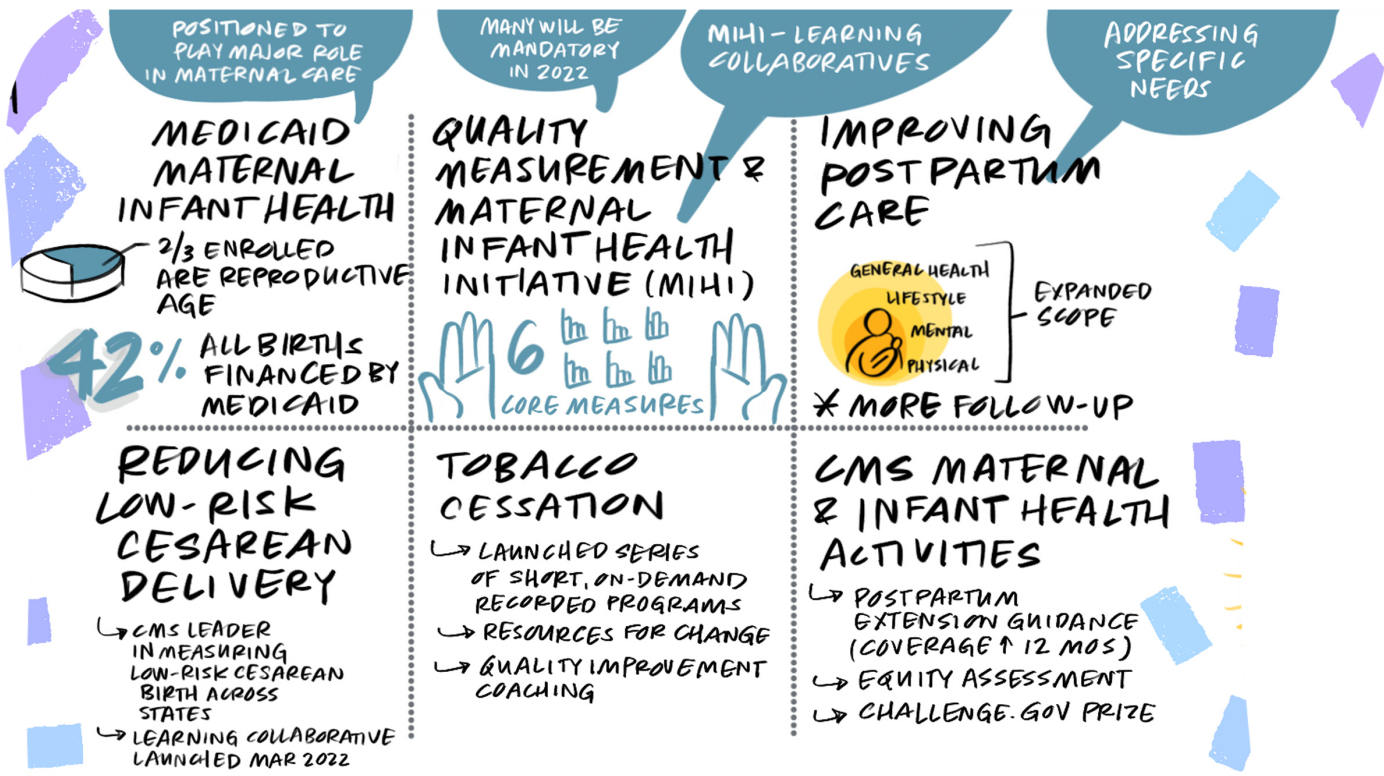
POSITIONED TO PLAY MAJOR ROLE IN MATERNAL CARE

MEDICAID MATERNAL INFANT HEALTH

2/3 ENROLLED ARE REPRODUCTIVE AGE

42% ALL BIRTHS FINANCED BY MEDICAID

MANY WILL BE MANDATORY IN 2022

MIHI - LEARNING COLLABORATIVES

QUALITY MEASUREMENT & MATERNAL INFANT HEALTH INITIATIVE (MIHI)

6 CORE MEASURES

ADDRESSING SPECIFIC NEEDS

IMPROVING POSTPARTUM CARE

GENERAL HEALTH
LIFESTYLE
MENTAL
PHYSICAL

EXPANDED SCOPE

* MORE FOLLOW-UP

REDUCING LOW-RISK CESAREAN DELIVERY

↳ CMS LEADER IN MEASURING LOW-RISK CESAREAN BIRTH ACROSS STATES

↳ LEARNING COLLABORATIVE LAUNCHED MAR 2022

TOBACCO CESSATION

↳ LAUNCHED SERIES OF SHORT, ON-DEMAND RECORDED PROGRAMS

↳ RESOURCES FOR CHANGE

↳ QUALITY IMPROVEMENT COACHING

CMS MATERNAL & INFANT HEALTH ACTIVITIES

↳ POSTPARTUM EXTENSION GUIDANCE (COVERAGE ↑ 12 MOS)

↳ EQUITY ASSESSMENT

↳ CHALLENGE.GOV PRIZE